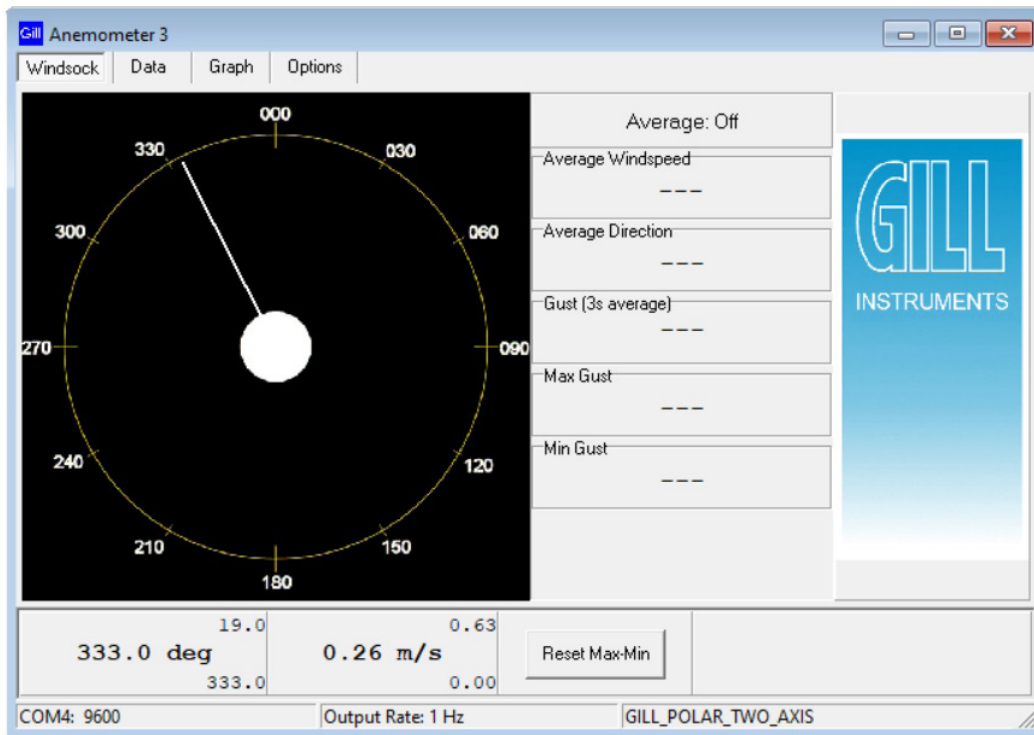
Gill Anemometer 3

Windsock | Data | Graph | Options

000
030
060
090
120
150
180
210
240
270
300
330

Average: Off

Average Windspeed
---

Average Direction
---

Gust (3s average)
---

Max Gust
---

Min Gust
---

GILL
INSTRUMENTS

19.0
333.0 deg
333.0

0.63
0.26 m/s
0.00

Reset Max-Min

COM4: 9600
Output Rate: 1 Hz
GILL_POLAR_TWO_AXIS